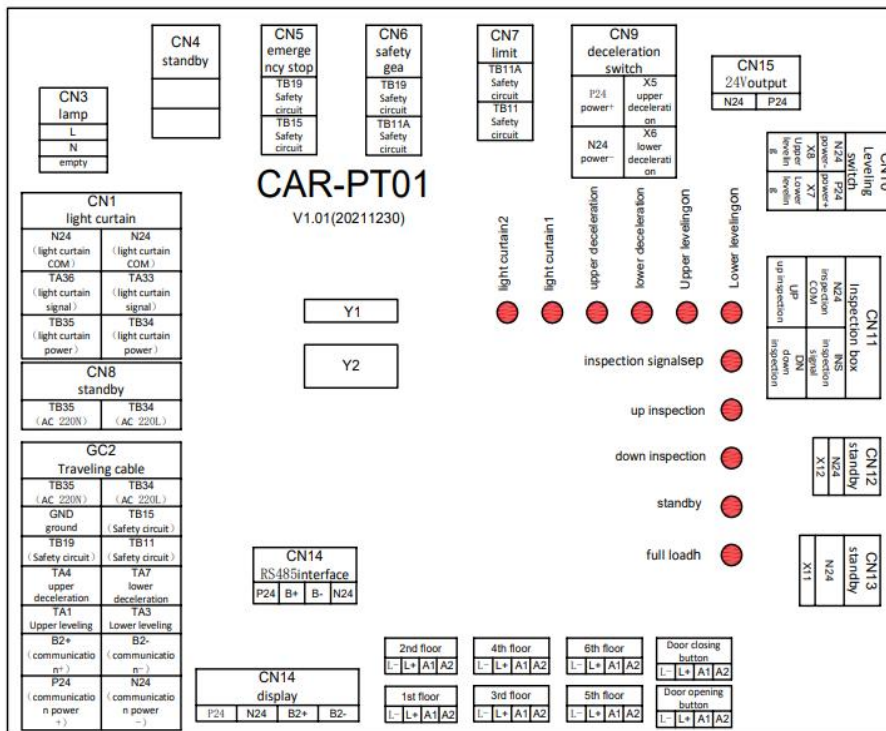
CN4
standby

CN5
emergency stop
TB19
Safety circuit
TB15
Safety circuit

CN6
safety gea
TB19
Safety circuit
TB11A
Safety circuit

CN7
limit
TB11A
Safety circuit
TB11
Safety circuit

CN9
deceleration switch
P24
power+
X5
upper deceleration
N24
power−
X6
lower deceleration

CN15
24Voutput
N24 | P24

CN3
lamp
L
N
empty

CN10
Leveling switch
N24 power-
X8 upper leveling
P24 power+
X7 Lower leveling

CAR-PT01
V1.01(20211230)

| CN1 light curtain | |
|---|---|
| N24 (light curtain COM) | N24 (light curtain COM) |
| TA36 (light curtain signal) | TA33 (light curtain signal) |
| TB35 (light curtain power) | TB34 (light curtain power) |

| CN8 standby | |
|---|---|
| TB35 (AC 220N) | TB34 (AC 220L) |

light curtain2
light curtain1
upper deceleration
lower deceleration
Upper levelingon
Lower levelingon

Y1
Y2

CN11
Inspection box
N24 inspection COM
UP up inspection
INS inspection signal
DN down inspection

inspection signalsep
up inspection
down inspection
standby
full loadh

CN12
standby
N24
X12

CN13
standby
N24
X11

| GC2 Traveling cable | |
|---|---|
| TB35 (AC 220N) | TB34 (AC 220L) |
| GND ground | TB15 (Safety circuit) |
| TB19 (Safety circuit) | TB11 (Safety circuit) |
| TA4 upper deceleration | TA7 lower deceleration |
| TA1 Upper leveling | TA3 Lower leveling |
| B2+ (communication+) | B2- (communication−) |
| P24 (communication power +) | N24 (communication power −) |

CN14
RS485interface
P24 | B+ | B- | N24

CN14
display
P24 | N24 | B2+ | B2-

2nd floor
L- L+ A1 A2
4th floor
L- L+ A1 A2
6th floor
L- L+ A1 A2
Door closing button
L- L+ A1 A2
1st floor
L- L+ A1 A2
3rd floor
L- L+ A1 A2
5th floor
L- L+ A1 A2
Door opening button
L- L+ A1 A2